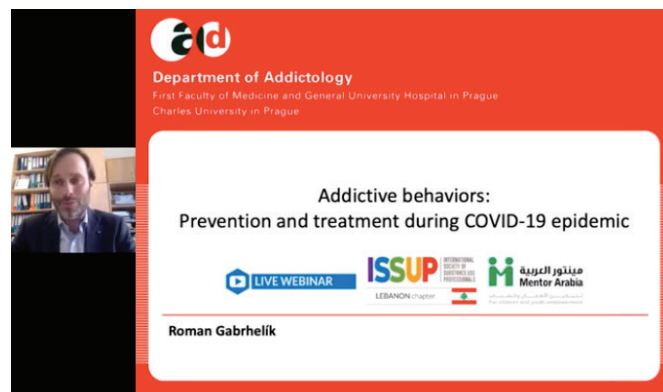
ad

Department of Addictology
First Faculty of Medicine and General University Hospital in Prague
Charles University in Prague

Addictive behaviors:
Prevention and treatment during COVID-19 epidemic

LIVE WEBINAR

ISSUP INTERNATIONAL SOCIETY OF SUBSTANCE USE PROFESSIONALS
LEBANON chapter

مينتور العربية
Mentor Arabia
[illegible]
For children and youth empowerment

Roman Gabrhelík